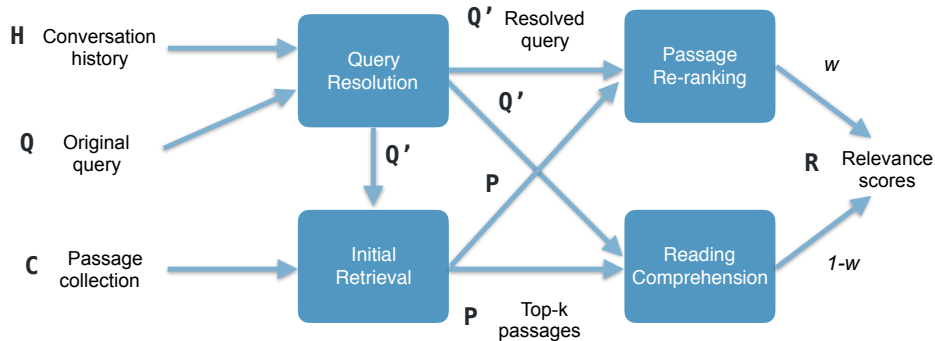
H Conversation history

Q Original query

C Passage collection

Query Resolution

Q'

Initial Retrieval

Q' Resolved query

Q'

P

P Top-k passages

Passage Re-ranking

Reading Comprehension

w

1-w

R Relevance scores